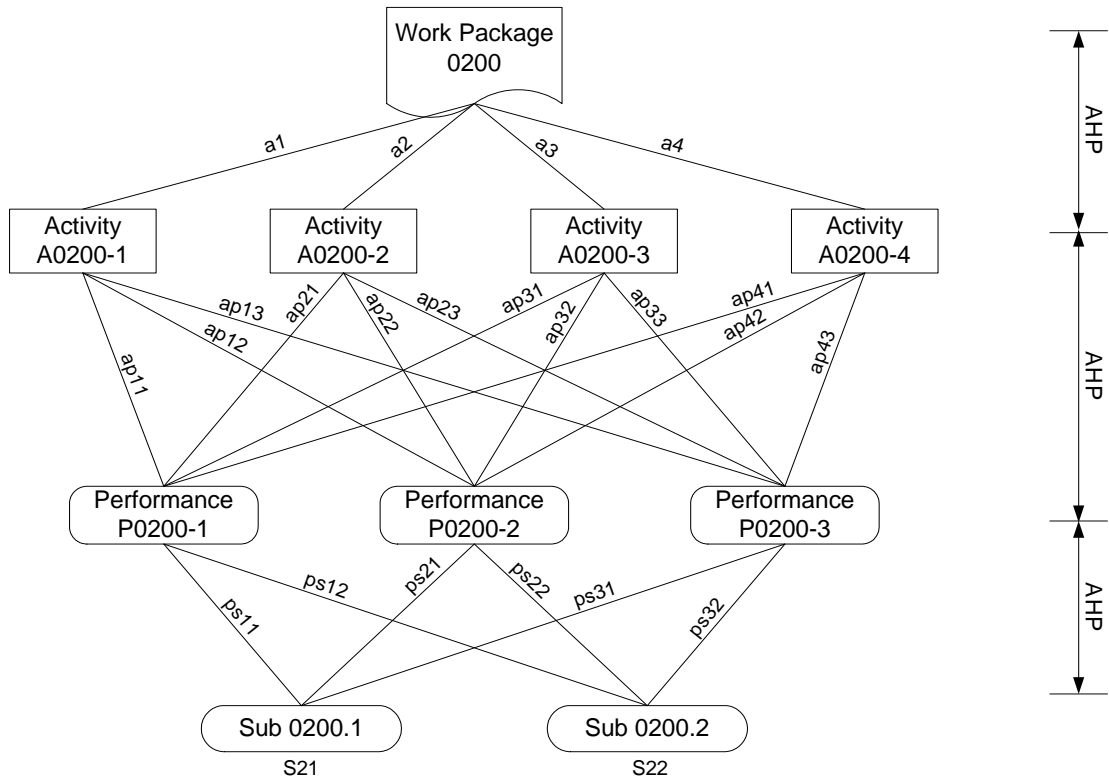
Work Package
0200

a1
a2
a3
a4

AHP

Activity
A0200-1

Activity
A0200-2

Activity
A0200-3

Activity
A0200-4

ap13
ap21
ap22
ap23
ap31
ap41
ap12
ap32
ap33
ap42
ap11
ap43

AHP

Performance
P0200-1

Performance
P0200-2

Performance
P0200-3

ps12
ps21
ps22
ps31
ps11
ps32

AHP

Sub 0200.1
S21

Sub 0200.2
S22